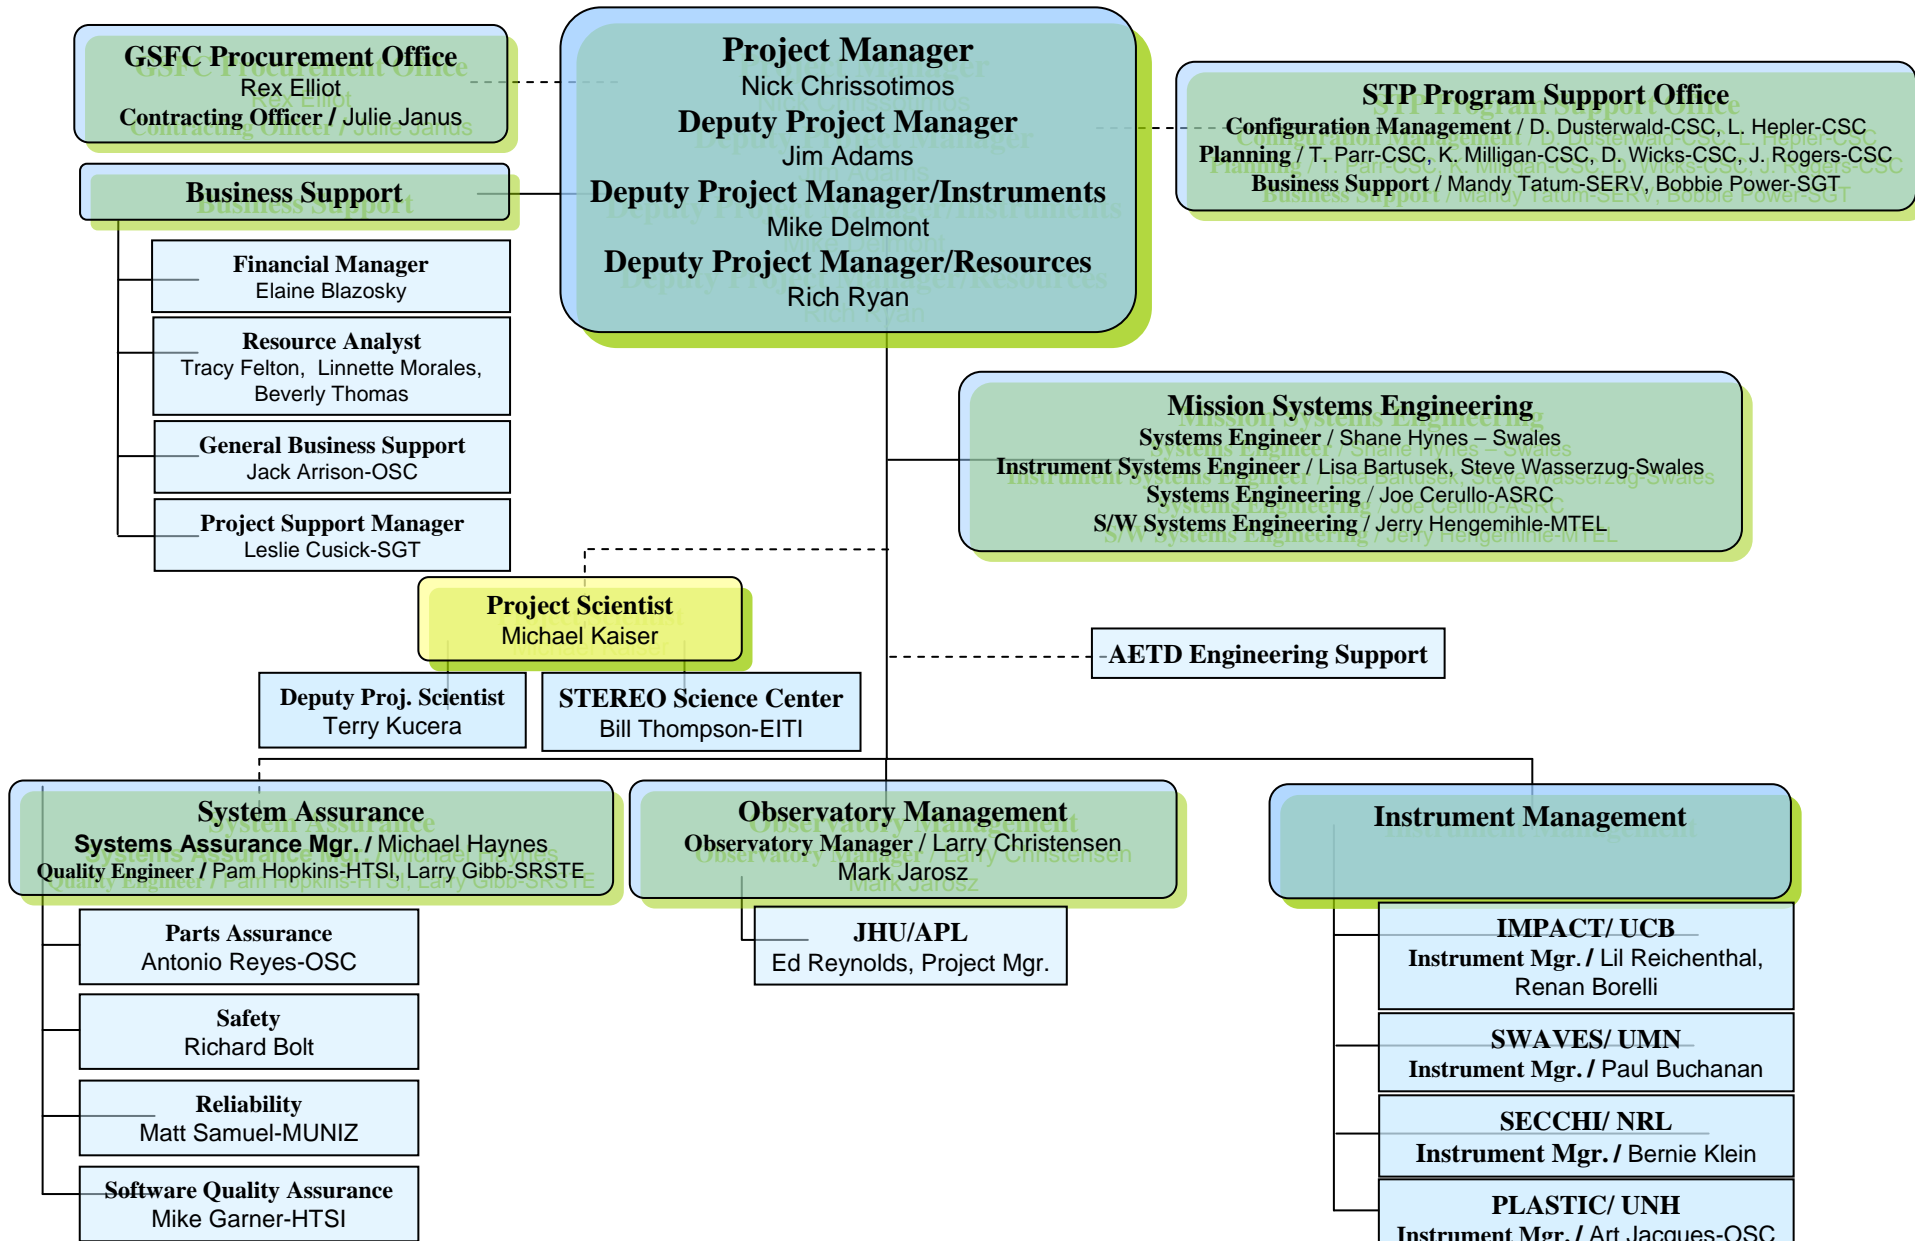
GSFC Procurement Office
Rex Elliot
Contracting Officer / Julie Janus

Project Manager
Nick Chrissotimos
Deputy Project Manager
Jim Adams
Deputy Project Manager/Instruments
Mike Delmont
Deputy Project Manager/Resources
Rich Ryan

STP Program Support Office
Configuration Management / D. Dusterwald-CSC, L. Hepler-CSC
Planning / T. Parr-CSC, K. Milligan-CSC, D. Wicks-CSC, J. Rogers-CSC
Business Support / Mandy Tatum-SERV, Bobbie Power-SGT

Business Support

Financial Manager
Elaine Blazosky

Resource Analyst
Tracy Felton, Linnette Morales, Beverly Thomas

General Business Support
Jack Arrison-OSC

Project Support Manager
Leslie Cusick-SGT

Mission Systems Engineering
Systems Engineer / Shane Hynes – Swales
Instrument Systems Engineer / Lisa Bartusek, Steve Wasserzug-Swales
Systems Engineering / Joe Cerullo-ASRC
S/W Systems Engineering / Jerry Hengemihle-MTEL

Project Scientist
Michael Kaiser

AETD Engineering Support

Deputy Proj. Scientist
Terry Kucera

STEREO Science Center
Bill Thompson-EITI

System Assurance
Systems Assurance Mgr. / Michael Haynes
Quality Engineer / Pam Hopkins-HTSI, Larry Gibb-SRSTE

Observatory Management
Observatory Manager / Larry Christensen
Mark Jarosz

Instrument Management

Parts Assurance
Antonio Reyes-OSC

Safety
Richard Bolt

Reliability
Matt Samuel-MUNIZ

Software Quality Assurance
Mike Garner-HTSI

JHU/APL
Ed Reynolds, Project Mgr.

IMPACT/ UCB
Instrument Mgr. / Lil Reichenthal, Renan Borelli

SWAVES/ UMN
Instrument Mgr. / Paul Buchanan

SECCHI/ NRL
Instrument Mgr. / Bernie Klein

PLASTIC/ UNH
Instrument Mgr. / Art Jacques-OSC